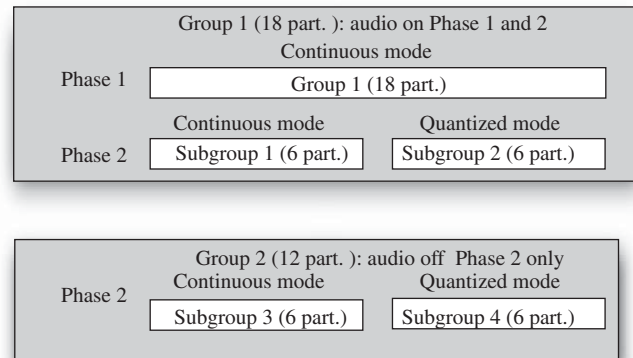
Group 1 (18 part. ): audio on Phase 1 and 2

Continuous mode

Phase 1

Group 1 (18 part.)

Continuous mode

Quantized mode

Phase 2

Subgroup 1 (6 part.)

Subgroup 2 (6 part.)

Group 2 (12 part. ): audio off Phase 2 only

Continuous mode

Quantized mode

Phase 2

Subgroup 3 (6 part.)

Subgroup 4 (6 part.)